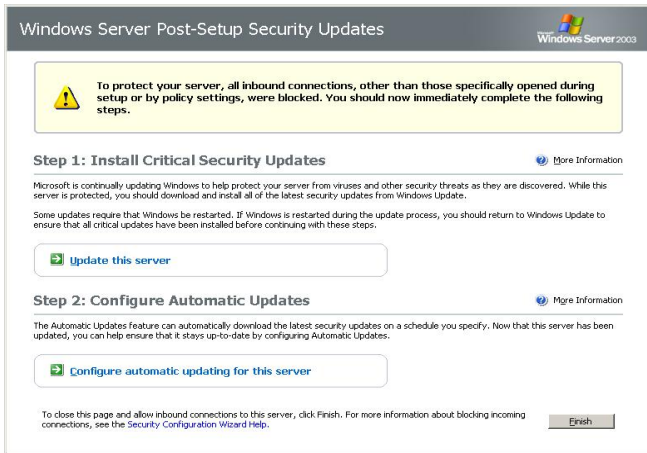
Windows Server Post-Setup Security Updates

Microsoft Windows Server 2003

To protect your server, all inbound connections, other than those specifically opened during setup or by policy settings, were blocked. You should now immediately complete the following steps.

Step 1: Install Critical Security Updates

More Information

Microsoft is continually updating Windows to help protect your server from viruses and other security threats as they are discovered. While this server is protected, you should download and install all of the latest security updates from Windows Update.

Some updates require that Windows be restarted. If Windows is restarted during the update process, you should return to Windows Update to ensure that all critical updates have been installed before continuing with these steps.

Update this server

Step 2: Configure Automatic Updates

More Information

The Automatic Updates feature can automatically download the latest security updates on a schedule you specify. Now that this server has been updated, you can help ensure that it stays up-to-date by configuring Automatic Updates.

Configure automatic updating for this server

To close this page and allow inbound connections to this server, click Finish. For more information about blocking incoming connections, see the Security Configuration Wizard Help.

Finish